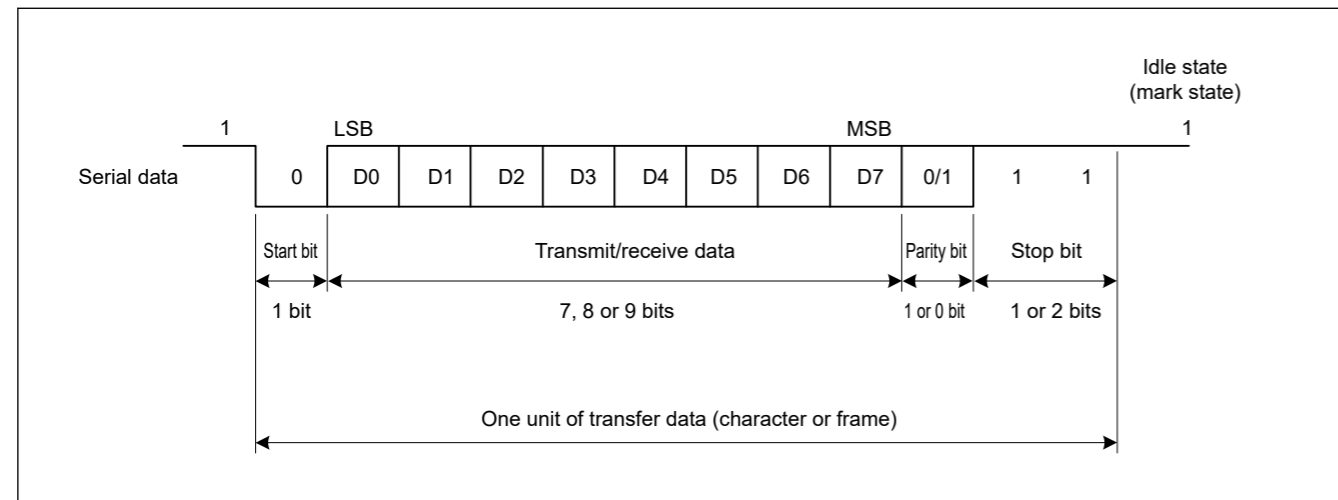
Idle state
(mark state)

1

LSB

MSB

1

Serial data

0

D0

D1

D2

D3

D4

D5

D6

D7

0/1

1

1

Start bit

Transmit/receive data

Parity bit

Stop bit

1 bit

7, 8 or 9 bits

1 or 0 bit

1 or 2 bits

One unit of transfer data (character or frame)